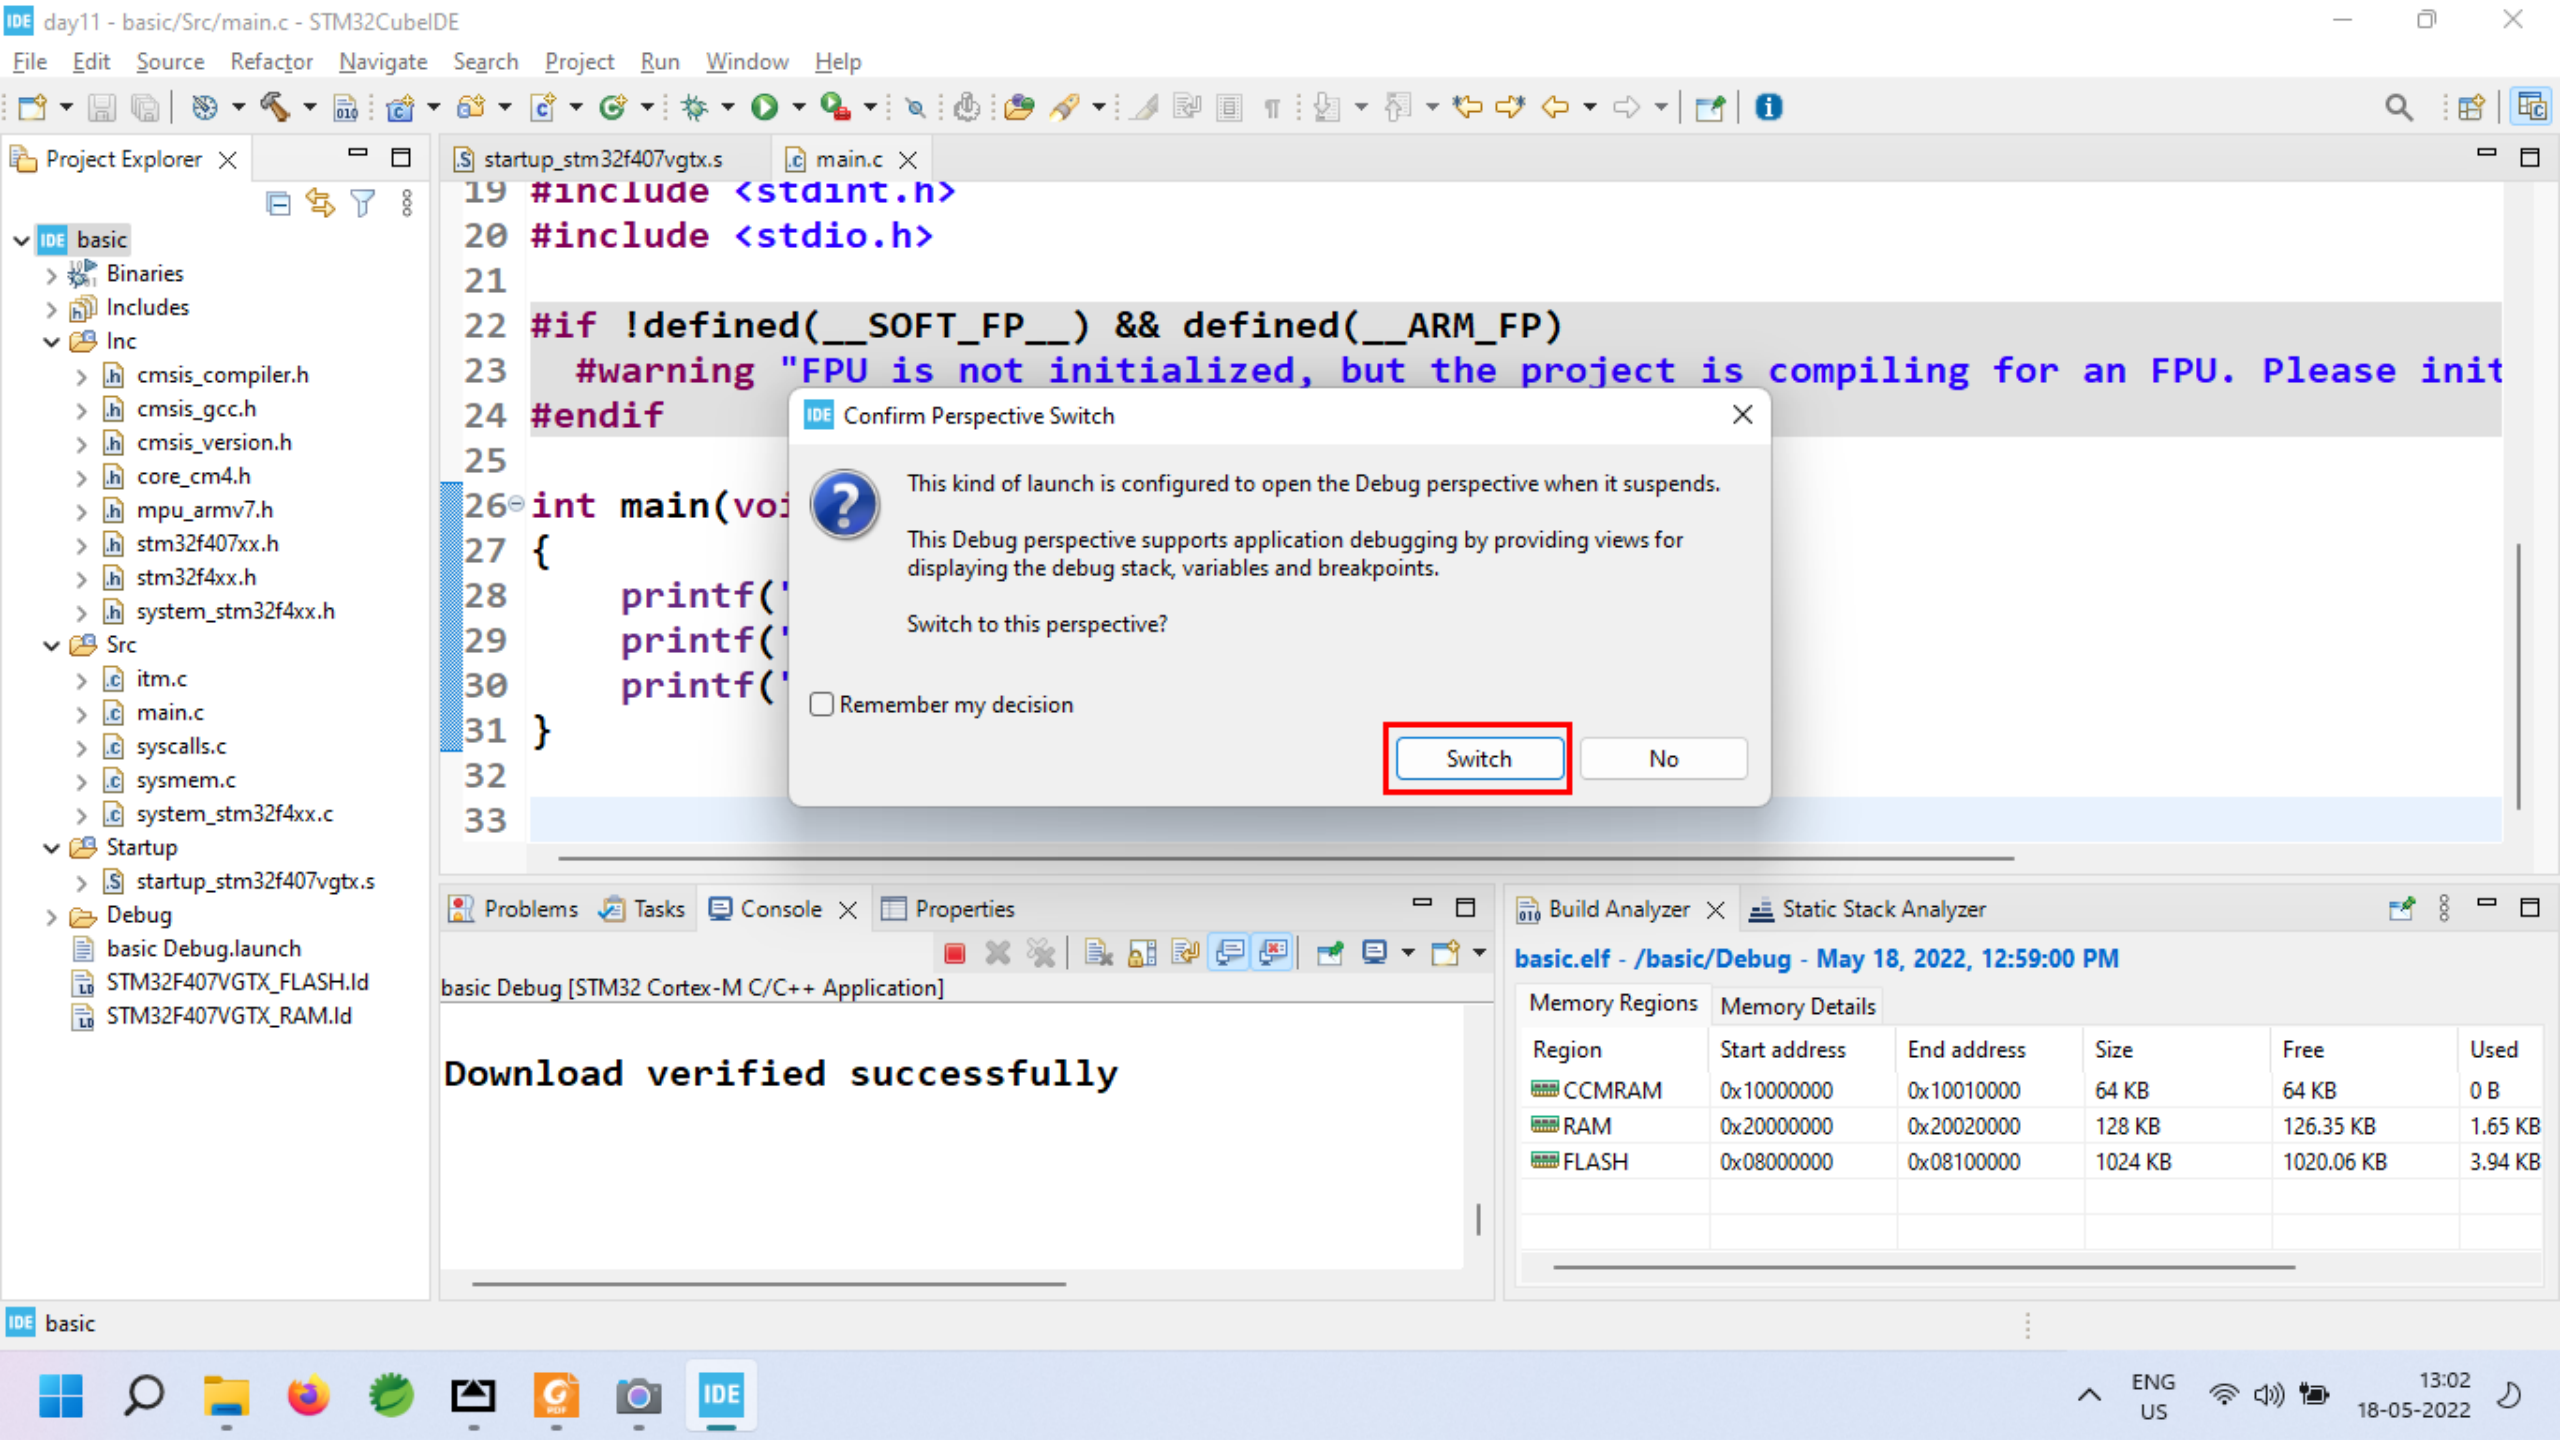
day11 - basic/Src/main.c - STM32CubeIDE

File Edit Source Refactor Navigate Search Project Run Window Help

Project Explorer

basic
Binaries
Includes
Inc
cmsis_compiler.h
cmsis_gcc.h
cmsis_version.h
core_cm4.h
mpu_armv7.h
stm32f407xx.h
stm32f4xx.h
system_stm32f4xx.h
Src
itm.c
main.c
syscalls.c
sysmem.c
system_stm32f4xx.c
Startup
startup_stm32f407vgtx.s
Debug
basic Debug.launch
STM32F407VGTX_FLASH.ld
STM32F407VGTX_RAM.ld

startup_stm32f407vgtx.s main.c

19 #include <stdint.h>
20 #include <stdio.h>
21
22 #if !defined(__SOFT_FP__) && defined(__ARM_FP)
23 #warning "FPU is not initialized, but the project is compiling for an FPU. Please init
24 #endif
25
26 int main(voi
27 {
28 printf('
29 printf('
30 printf('
31 }
32
33

Confirm Perspective Switch

This kind of launch is configured to open the Debug perspective when it suspends.

This Debug perspective supports application debugging by providing views for displaying the debug stack, variables and breakpoints.

Switch to this perspective?

Remember my decision

Switch No

Problems Tasks Console Properties

basic Debug [STM32 Cortex-M C/C++ Application]

Download verified successfully

Build Analyzer Static Stack Analyzer

basic.elf - /basic/Debug - May 18, 2022, 12:59:00 PM

Memory Regions Memory Details

| Region | Start address | End address | Size | Free | Used |
|---|---|---|---|---|---|
| CCMRAM | 0x10000000 | 0x10010000 | 64 KB | 64 KB | 0 B |
| RAM | 0x20000000 | 0x20020000 | 128 KB | 126.35 KB | 1.65 KB |
| FLASH | 0x08000000 | 0x08100000 | 1024 KB | 1020.06 KB | 3.94 KB |

basic

ENG US 13:02 18-05-2022